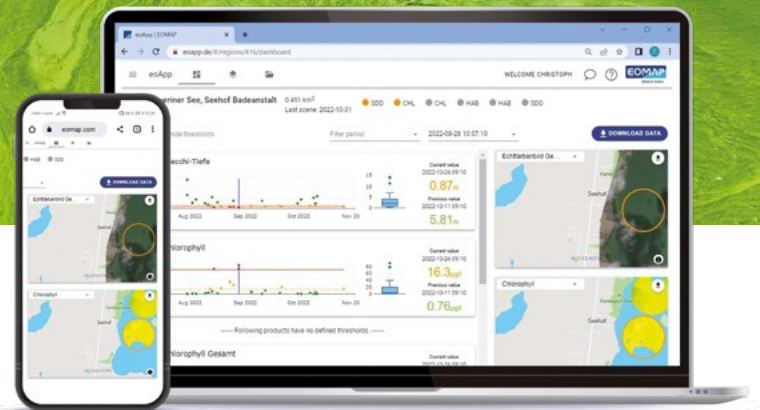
eoApp | EOMAP
eoapp.de/#/regions/416/dashboard
eoApp
WELCOME CHRISTOPH
EOMAP
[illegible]riner See, Seehof Badeanstalt
$0.451 km^2$
Last scene: 2022-10-01
SDD CHL CHL HAB HAB SDD
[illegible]e thresholds
Filter period
2022-08-26 10:07:16
DOWNLOAD DATA
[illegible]ecchi-Tiefe
Aug 2022 Sep 2022 Oct 2022 Nov 20
Current value
2022-10-26 09:10
0.87m
Previous value
2022-10-11 09:10
5.81m
Chlorophyll
Current value
2022-10-26 09:10
16.3µg/l
Previous value
2022-10-11 09:10
0.76µg/l
Following products have no defined thresholds
Chlorophyll Gesamt
Current value
Echtfarbenbild Ge...
Seehof
Chlorophyll
Seehof
eomap.com
HAB SDD
DOWNLOAD DATA
Echtfarbenbild Ge...
Chlorophyll